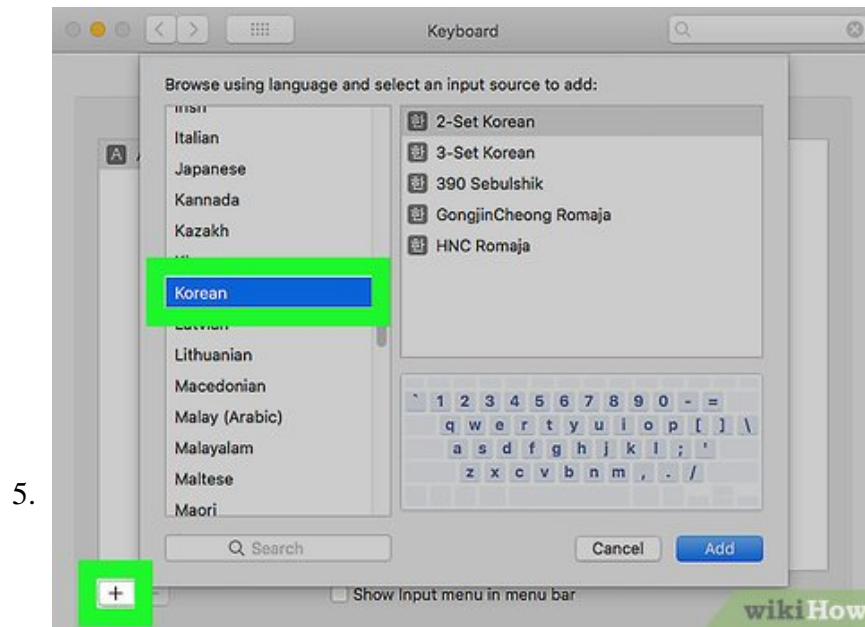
5.

Keyboard

Browse using language and select an input source to add:

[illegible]
Italian
Japanese
Kannada
Kazakh
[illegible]
Korean
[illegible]
Lithuanian
Macedonian
Malay (Arabic)
Malayalam
Maltese
Maori

2-Set Korean
3-Set Korean
390 Sebulshik
GongjinCheong Romaja
HNC Romaja

` 1 2 3 4 5 6 7 8 9 0 - =
q w e r t y u i o p [ ] \
a s d f g h j k l ; '
z x c v b n m , . /

Search

Cancel Add

+

Show Input menu in menu bar

wikiHow